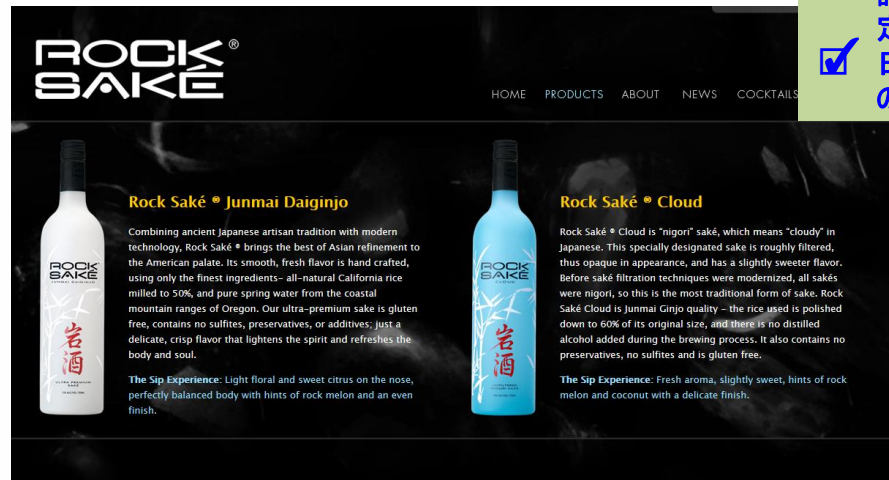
ROCK SAKÉ®

HOME PRODUCTS ABOUT NEWS COCKTAILS

☑ 日 の

ROCK SAKÉ
JUNMAI DAIGINJO
岩酒
ULTRA PREMIUM SAKÉ

Rock Saké ® Junmai Daiginjo

Combining ancient Japanese artisan tradition with modern technology, Rock Saké ® brings the best of Asian refinement to the American palate. Its smooth, fresh flavor is hand crafted, using only the finest ingredients– all-natural California rice milled to 50%, and pure spring water from the coastal mountain ranges of Oregon. Our ultra-premium sake is gluten free, contains no sulfites, preservatives, or additives; just a delicate, crisp flavor that lightens the spirit and refreshes the body and soul.

The Sip Experience: Light floral and sweet citrus on the nose, perfectly balanced body with hints of rock melon and an even finish.

ROCK SAKÉ
CLOUD
岩酒

Rock Saké ® Cloud

Rock Saké ® Cloud is "nigori" saké, which means "cloudy" in Japanese. This specially designated sake is roughly filtered, thus opaque in appearance, and has a slightly sweeter flavor. Before saké filtration techniques were modernized, all sakés were nigori, so this is the most traditional form of sake. Rock Saké Cloud is Junmai Ginjo quality - the rice used is polished down to 60% of its original size, and there is no distilled alcohol added during the brewing process. It also contains no preservatives, no sulfites and is gluten free.

The Sip Experience: Fresh aroma, slightly sweet, hints of rock melon and coconut with a delicate finish.